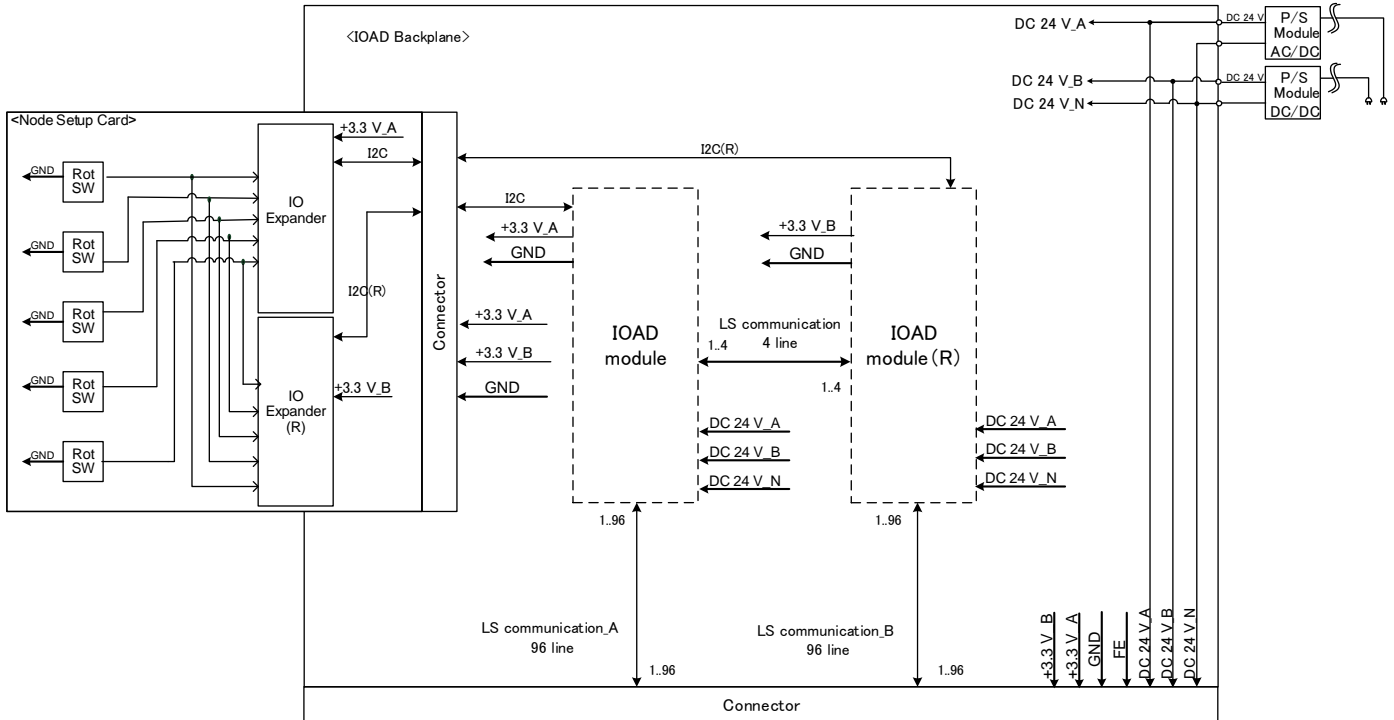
<IOAD Backplane>

DC 24 V_A
DC 24 V
P/S Module AC/DC
DC 24 V_B
DC 24 V
DC 24 V_N
P/S Module DC/DC

<Node Setup Card>
GND
Rot SW
GND
Rot SW
GND
Rot SW
GND
Rot SW
GND
Rot SW
IO Expander
IO Expander (R)
+3.3 V_A
I2C
I2C(R)
+3.3 V_B
Connector

I2C(R)
I2C
+3.3 V_A
GND
+3.3 V_A
+3.3 V_B
GND
IOAD module
1..4
LS communication 4 line
1..4
IOAD module(R)
+3.3 V_B
GND
DC 24 V_A
DC 24 V_B
DC 24 V_N
DC 24 V_A
DC 24 V_B
DC 24 V_N
1..96
1..96
LS communication_A 96 line
1..96
LS communication_B 96 line
1..96
+3.3 V_B
+3.3 V_A
GND
FE
DC 24 V_A
DC 24 V_B
DC 24 V_N
Connector